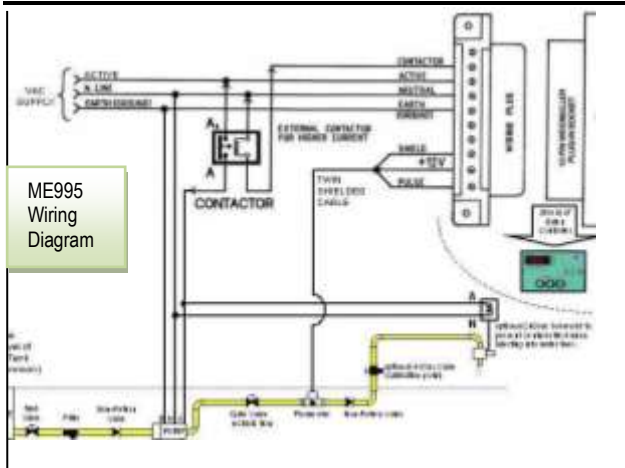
VAC SUPPLY

ACTIVE

N. LINE

EARTH (GROUND)

CONTACTOR

ACTIVE

NEUTRAL

EARTH

EARTH

$A_1$

$A_2$

EXTERNAL CONTACTOR FOR HIGHER CURRENT

CONTACTOR

ME995 Wiring Diagram

TWIN SHIELDED CABLE

SHIELD

+12V

PULSE

WIRING PLUG

A

B

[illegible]

Filter

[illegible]

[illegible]

Pump

Gate Valve

Meter

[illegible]